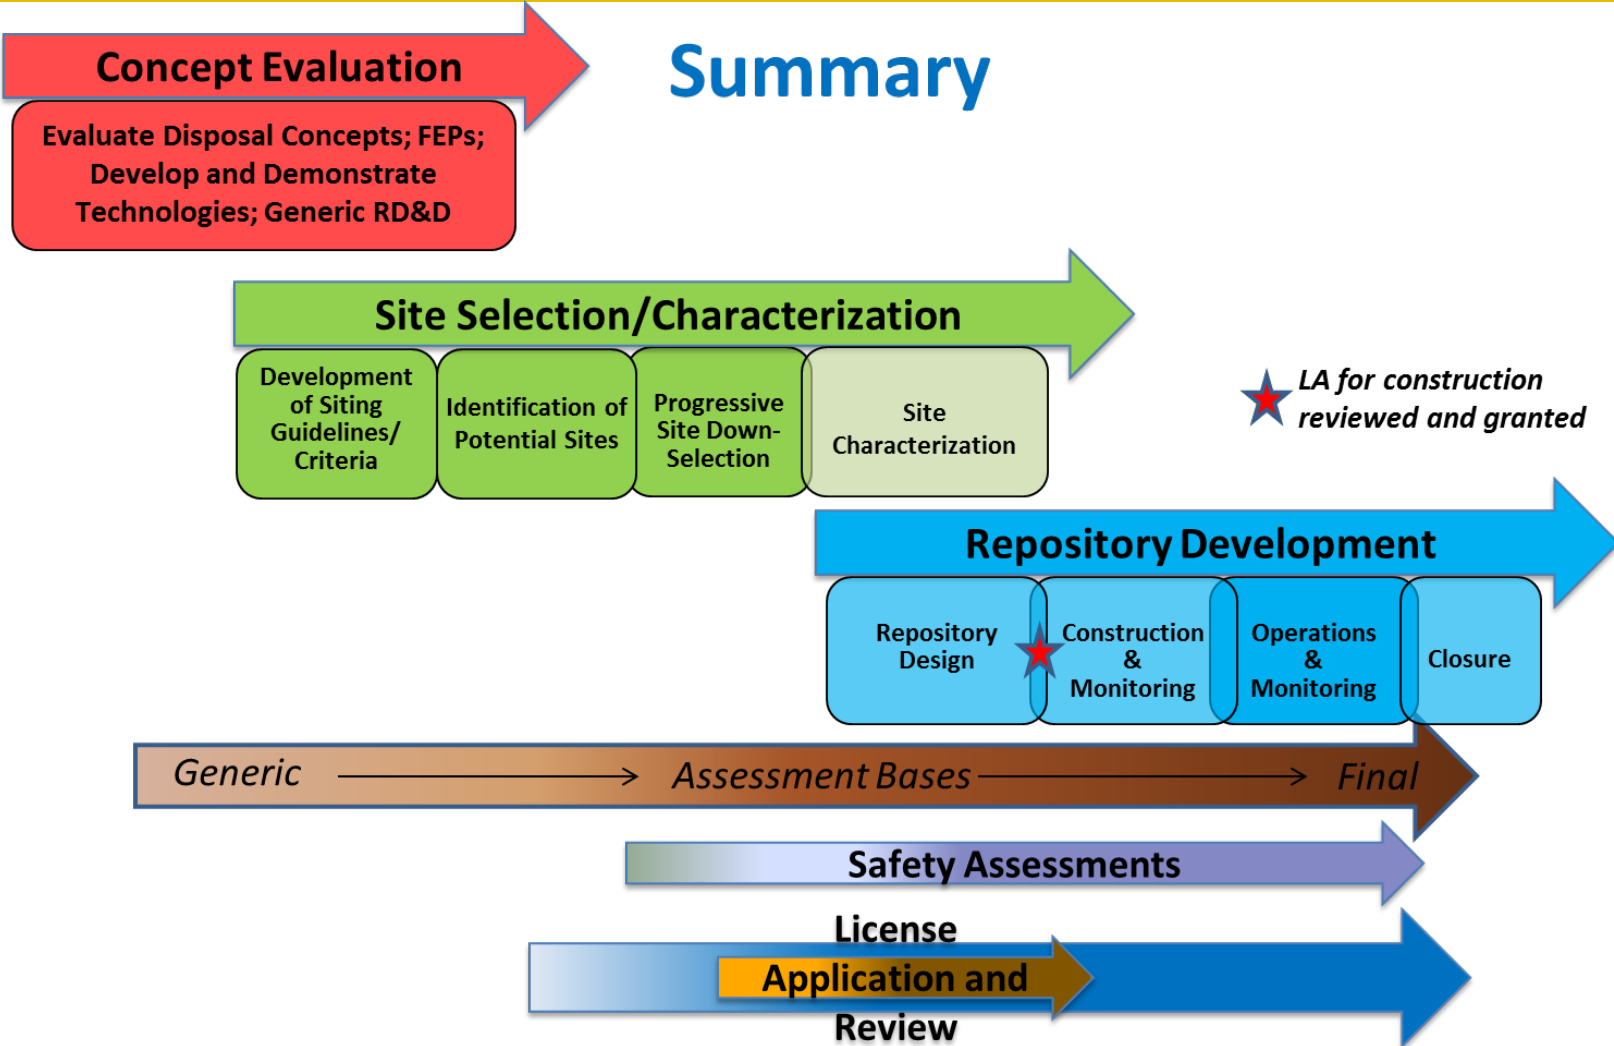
Concept Evaluation

Summary

Evaluate Disposal Concepts; FEPs; Develop and Demonstrate Technologies; Generic RD&D

Site Selection/Characterization

Development of Siting Guidelines/ Criteria

Identification of Potential Sites

Progressive Site Down-Selection

Site Characterization

LA for construction reviewed and granted

Repository Development

Repository Design

Construction & Monitoring

Operations & Monitoring

Closure

Generic → Assessment Bases → Final

Safety Assessments

License Application and Review